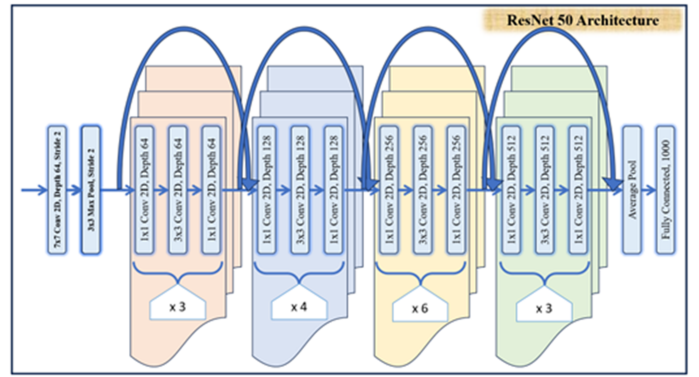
ResNet 50 Architecture

7x7 Conv 2D, Depth 64, Stride 2

3x3 Max Pool, Stride 2

1x1 Conv 2D, Depth 64

3x3 Conv 2D, Depth 64

1x1 Conv 2D, Depth 64

x 3

1x1 Conv 2D, Depth 128

3x3 Conv 2D, Depth 128

1x1 Conv 2D, Depth 128

x 4

1x1 Conv 2D, Depth 256

3x3 Conv 2D, Depth 256

1x1 Conv 2D, Depth 256

x 6

1x1 Conv 2D, Depth 512

3x3 Conv 2D, Depth 512

1x1 Conv 2D, Depth 512

x 3

Average Pool

Fully Connected, 1000